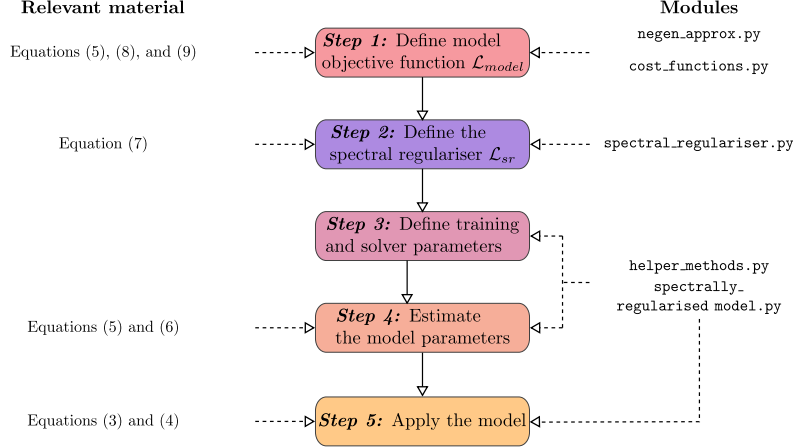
Relevant material

Modules

Equations (5), (8), and (9)

Step 1: Define model objective function $\mathcal{L}_{model}$

negen_approx.py

cost_functions.py

Equation (7)

Step 2: Define the spectral regulariser $\mathcal{L}_{sr}$

spectral_regulariser.py

Step 3: Define training and solver parameters

helper_methods.py

spectrally_regularised_model.py

Equations (5) and (6)

Step 4: Estimate the model parameters

Equations (3) and (4)

Step 5: Apply the model